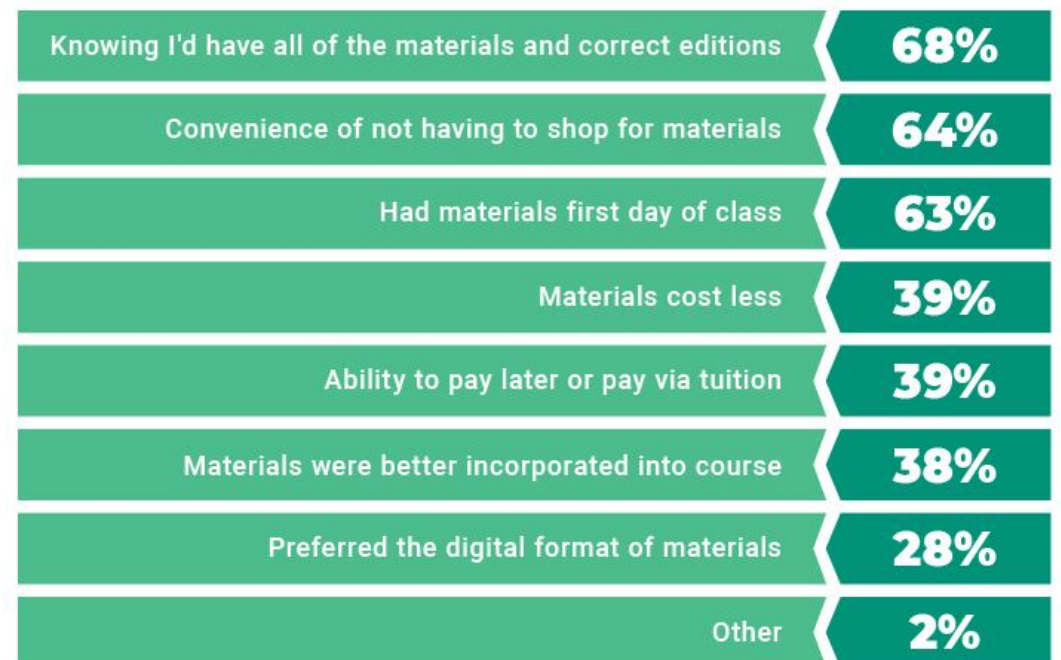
Knowing I'd have all of the materials and correct editions 68%

Convenience of not having to shop for materials 64%

Had materials first day of class 63%

Materials cost less 39%

Ability to pay later or pay via tuition 39%

Materials were better incorporated into course 38%

Preferred the digital format of materials 28%

Other 2%